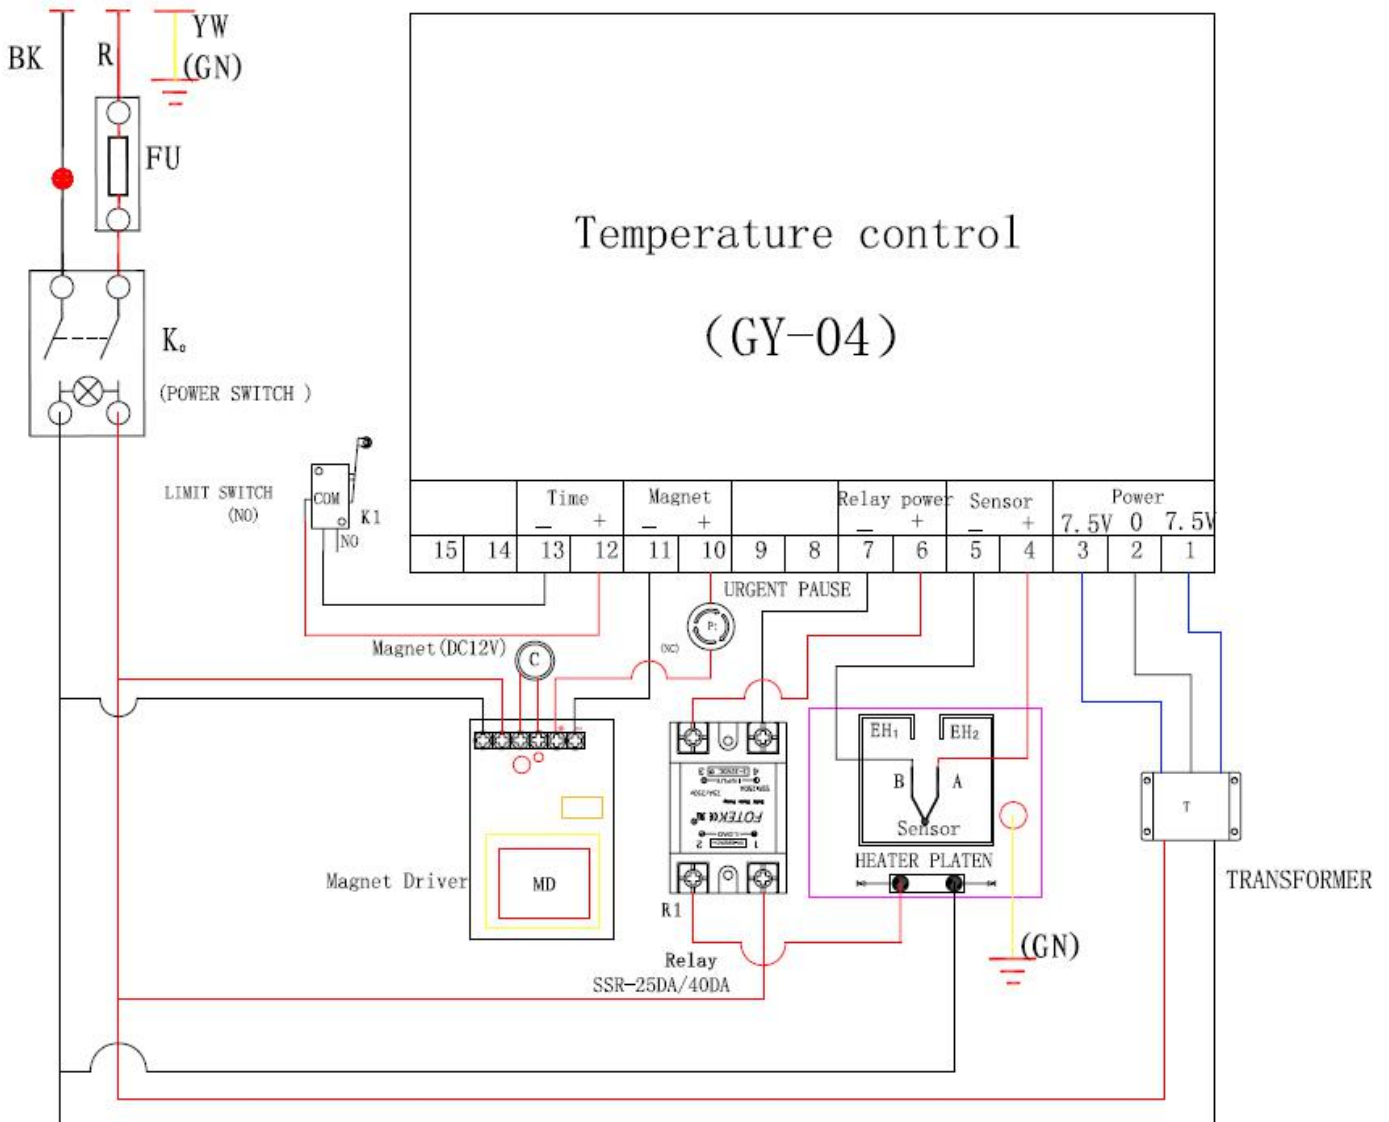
BK R YW (GN)

FU

$K_0$

(POWER SWITCH )

Temperature control

(GY-04)

LIMIT SWITCH (NO)

COM K1 NO

| | | Time | | Magnet | | | | Relay power | | Sensor | | Power | | |
|---|---|---|---|---|---|---|---|---|---|---|---|---|---|---|
| | | — | + | — | + | | | — | + | — | + | 7.5V | 0 | 7.5V |
| 15 | 14 | 13 | 12 | 11 | 10 | 9 | 8 | 7 | 6 | 5 | 4 | 3 | 2 | 1 |

URGENT PAUSE

P:

(NC)

Magnet(DC12V)

C

Magnet Driver

MD

FOTEK

R1

Relay SSR-25DA/40DA

$EH_1$ $EH_2$

B A

Sensor

HEATER PLATEN

(GN)

T

TRANSFORMER